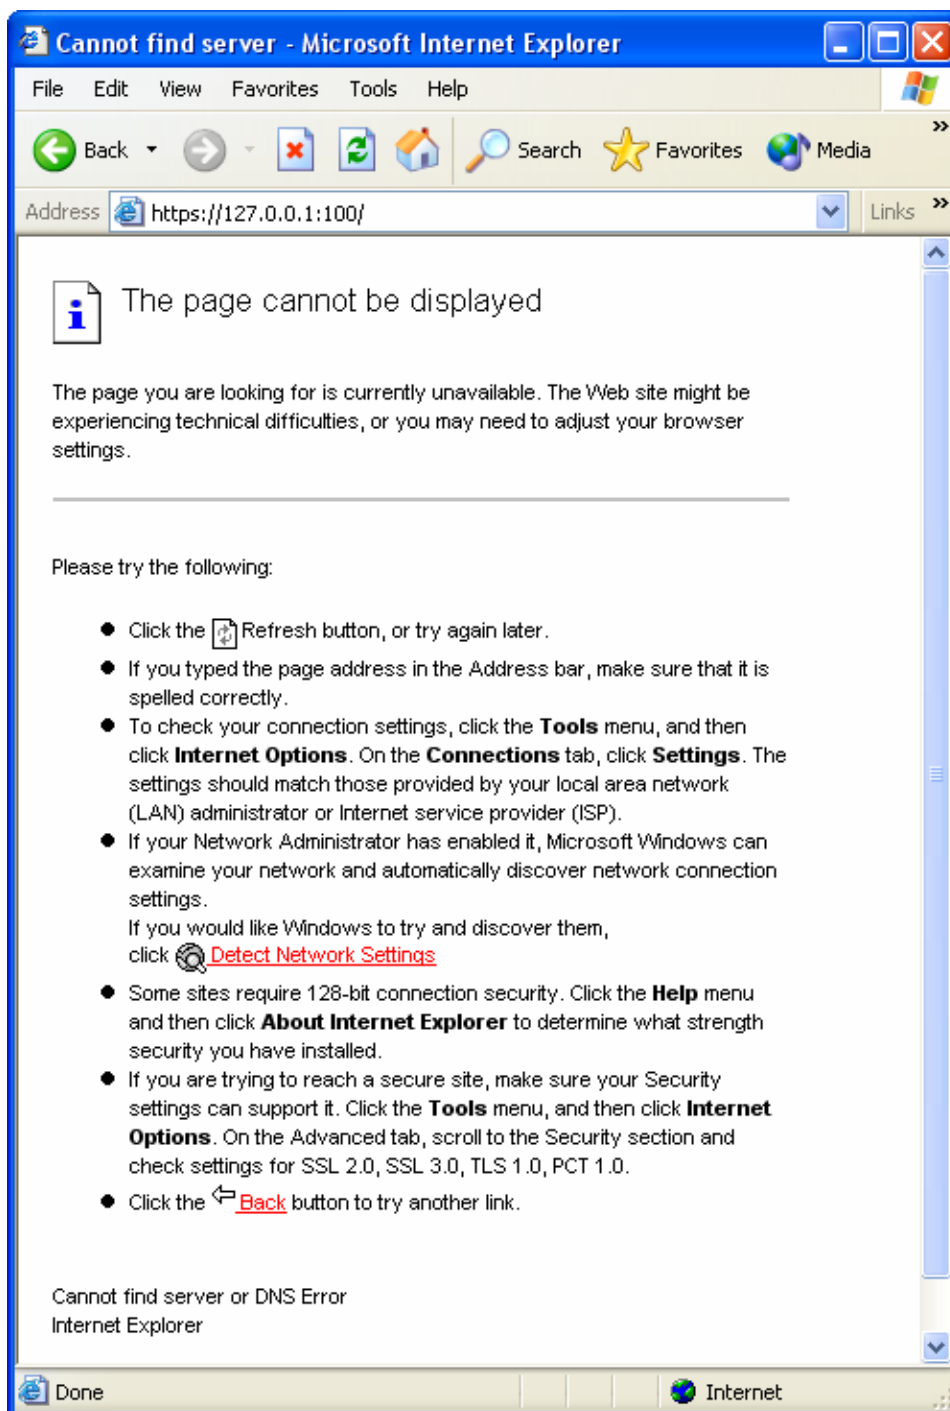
Cannot find server - Microsoft Internet Explorer

File Edit View Favorites Tools Help

Back Search Favorites Media

Address https://127.0.0.1:100/ Links

The page cannot be displayed

The page you are looking for is currently unavailable. The Web site might be experiencing technical difficulties, or you may need to adjust your browser settings.

Please try the following:

- Click the Refresh button, or try again later.
- If you typed the page address in the Address bar, make sure that it is spelled correctly.
- To check your connection settings, click the **Tools** menu, and then click **Internet Options**. On the **Connections** tab, click **Settings**. The settings should match those provided by your local area network (LAN) administrator or Internet service provider (ISP).
- If your Network Administrator has enabled it, Microsoft Windows can examine your network and automatically discover network connection settings.
If you would like Windows to try and discover them, click Detect Network Settings
- Some sites require 128-bit connection security. Click the **Help** menu and then click **About Internet Explorer** to determine what strength security you have installed.
- If you are trying to reach a secure site, make sure your Security settings can support it. Click the **Tools** menu, and then click **Internet Options**. On the Advanced tab, scroll to the Security section and check settings for SSL 2.0, SSL 3.0, TLS 1.0, PCT 1.0.
- Click the Back button to try another link.

Cannot find server or DNS Error
Internet Explorer

Done Internet